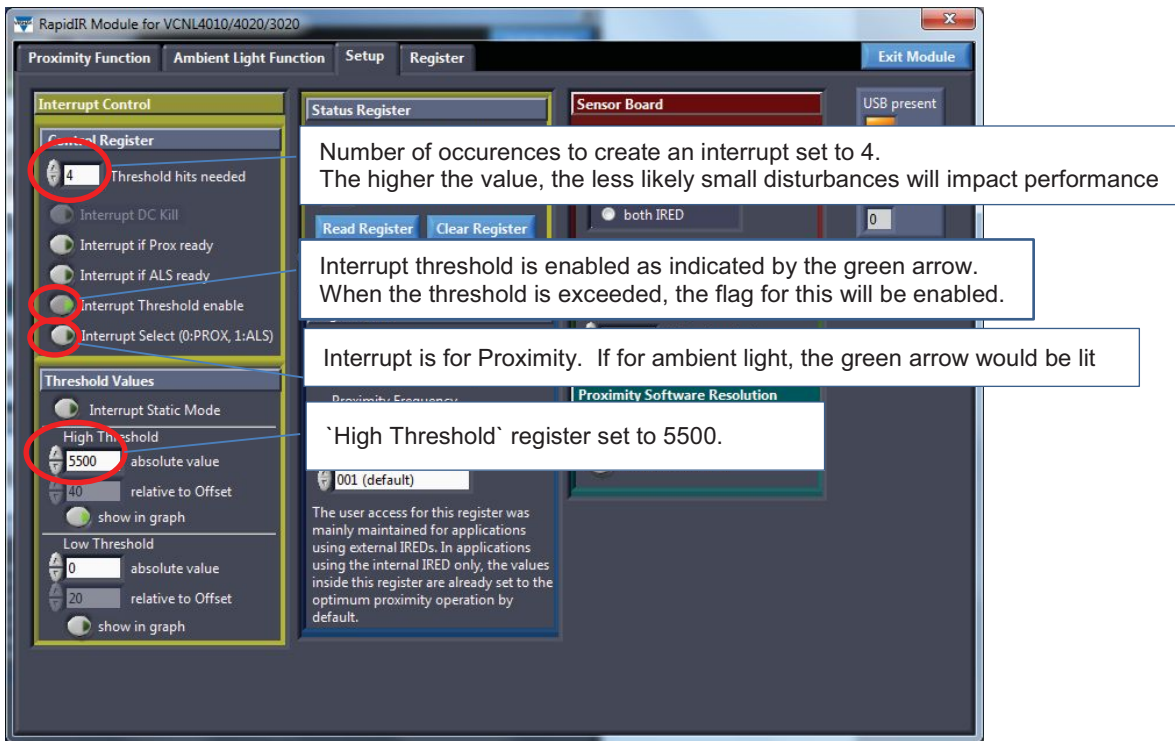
RapidIR Module for VCNL4010/4020/3020

Proximity Function | Ambient Light Function | Setup | Register

Exit Module

Interrupt Control

Control Register

4 Threshold hits needed

Interrupt DC Kill

Interrupt if Prox ready

Interrupt if ALS ready

Interrupt Threshold enable

Interrupt Select (0:PROX, 1:ALS)

Threshold Values

Interrupt Static Mode

High Threshold

5500 absolute value

40 relative to Offset

show in graph

Low Threshold

0 absolute value

20 relative to Offset

show in graph

Status Register

Read Register

Clear Register

Proximity Frequency

001 (default)

The user access for this register was mainly maintained for applications using external IREDs. In applications using the internal IRED only, the values inside this register are already set to the optimum proximity operation by default.

Sensor Board

both IRED

Proximity Software Resolution

USB present

0

Number of occurences to create an interrupt set to 4.
The higher the value, the less likely small disturbances will impact performance

Interrupt threshold is enabled as indicated by the green arrow.
When the threshold is exceeded, the flag for this will be enabled.

Interrupt is for Proximity. If for ambient light, the green arrow would be lit

`High Threshold` register set to 5500.